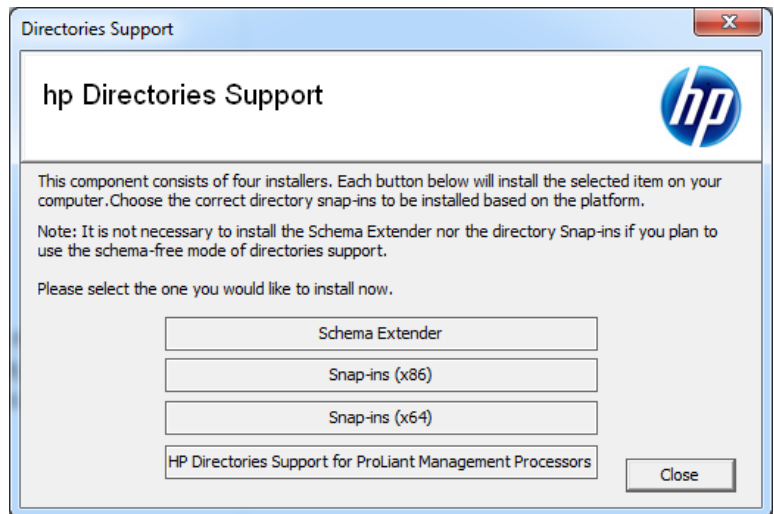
Directories Support

hp Directories Support

hp

This component consists of four installers. Each button below will install the selected item on your computer.Choose the correct directory snap-ins to be installed based on the platform.

Note: It is not necessary to install the Schema Extender nor the directory Snap-ins if you plan to use the schema-free mode of directories support.

Please select the one you would like to install now.

Schema Extender

Snap-ins (x86)

Snap-ins (x64)

HP Directories Support for ProLiant Management Processors

Close